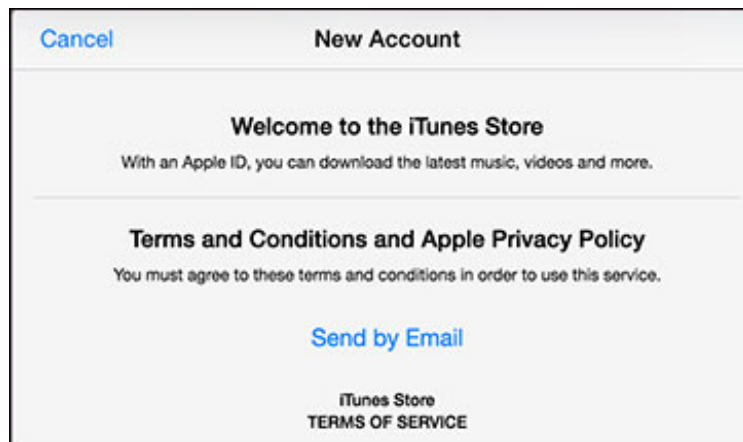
Cancel

New Account

Welcome to the iTunes Store

With an Apple ID, you can download the latest music, videos and more.

Terms and Conditions and Apple Privacy Policy

You must agree to these terms and conditions in order to use this service.

Send by Email

iTunes Store
TERMS OF SERVICE